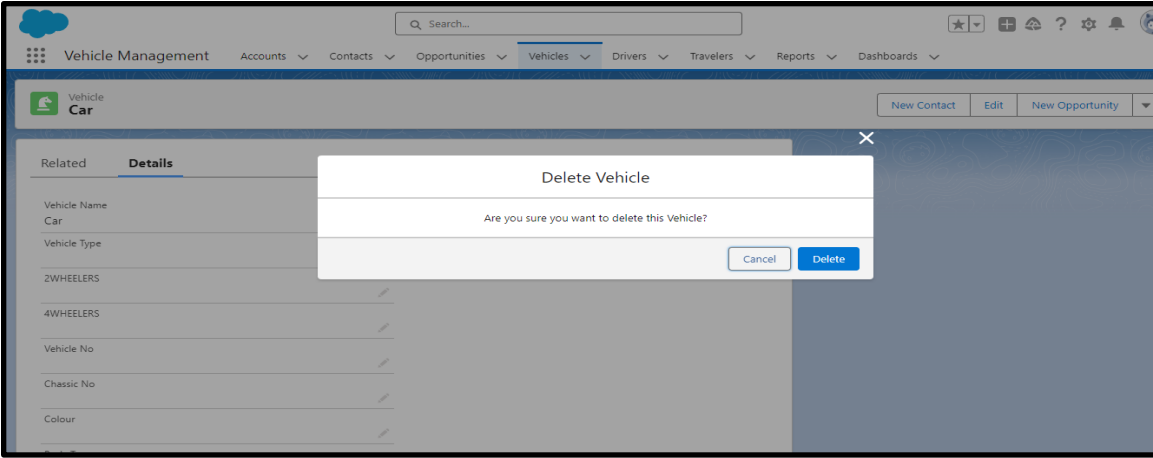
Search...

Vehicle Management Accounts Contacts Opportunities Vehicles Drivers Travelers Reports Dashboards

Vehicle
Car

New Contact Edit New Opportunity

Related Details

Vehicle Name
Car

Vehicle Type

2WHEELERS

4WHEELERS

Vehicle No

Chassic No

Colour

Delete Vehicle

Are you sure you want to delete this Vehicle?

Cancel Delete